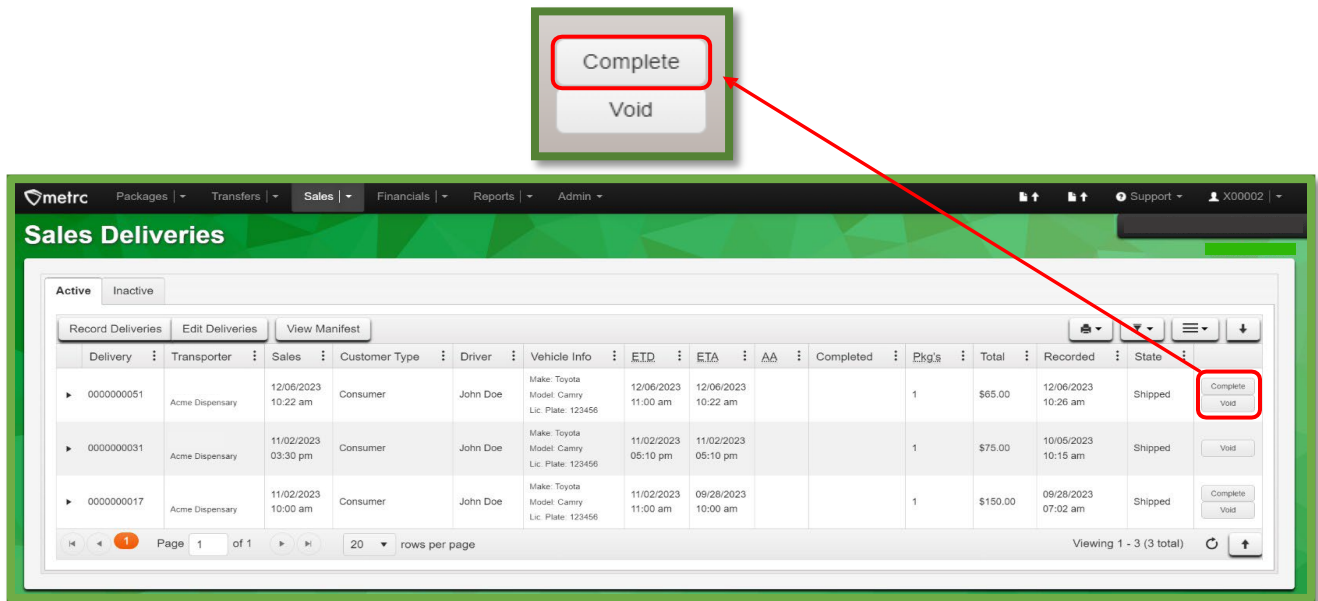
Complete
Void

metrc Packages Transfers Sales Financials Reports Admin Support X00002

Sales Deliveries

Active Inactive

Record Deliveries Edit Deliveries View Manifest

| | Delivery | Transporter | Sales | Customer Type | Driver | Vehicle Info | ETD | ETA | AA | Completed | Pkg's | Total | Recorded | State | |
|---|---|---|---|---|---|---|---|---|---|---|---|---|---|---|---|
| ▸ | 0000000051 | Acme Dispensary | 12/06/2023 10:22 am | Consumer | John Doe | Make: Toyota Model: Camry Lic. Plate: 123456 | 12/06/2023 11:00 am | 12/06/2023 10:22 am | | | 1 | $65.00 | 12/06/2023 10:26 am | Shipped | Complete Void |
| ▸ | 0000000031 | Acme Dispensary | 11/02/2023 03:30 pm | Consumer | John Doe | Make: Toyota Model: Camry Lic. Plate: 123456 | 11/02/2023 05:10 pm | 11/02/2023 05:10 pm | | | 1 | $75.00 | 10/05/2023 10:15 am | Shipped | Void |
| ▸ | 0000000017 | Acme Dispensary | 11/02/2023 10:00 am | Consumer | John Doe | Make: Toyota Model: Camry Lic. Plate: 123456 | 11/02/2023 11:00 am | 09/28/2023 10:00 am | | | 1 | $150.00 | 09/28/2023 07:02 am | Shipped | Complete Void |

1 Page 1 of 1 20 rows per page Viewing 1 - 3 (3 total)